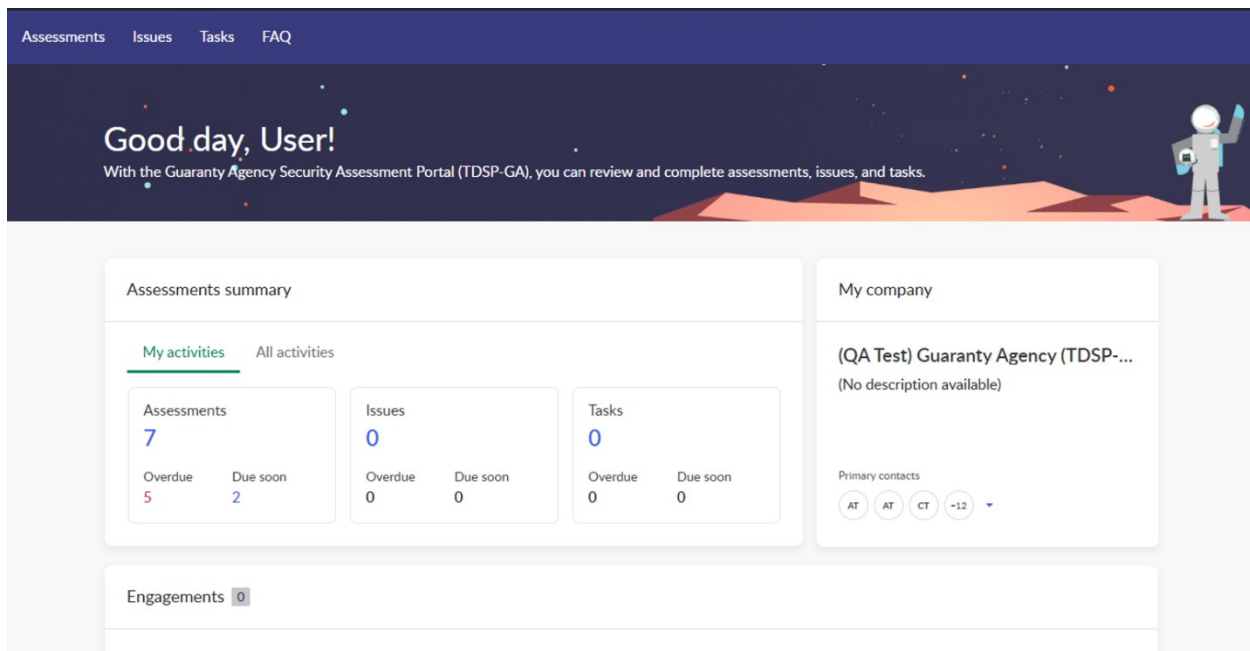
Assessments Issues Tasks FAQ

Good day, User!

With the Guaranty Agency Security Assessment Portal (TDSP-GA), you can review and complete assessments, issues, and tasks.

Assessments summary

My activities All activities

| Assessments | | Issues | | Tasks | |
|---|---|---|---|---|---|
| 7 | | 0 | | 0 | |
| Overdue | Due soon | Overdue | Due soon | Overdue | Due soon |
| 5 | 2 | 0 | 0 | 0 | 0 |

My company

(QA Test) Guaranty Agency (TDSP-...

(No description available)

Primary contacts

AT AT CT +12

Engagements 0